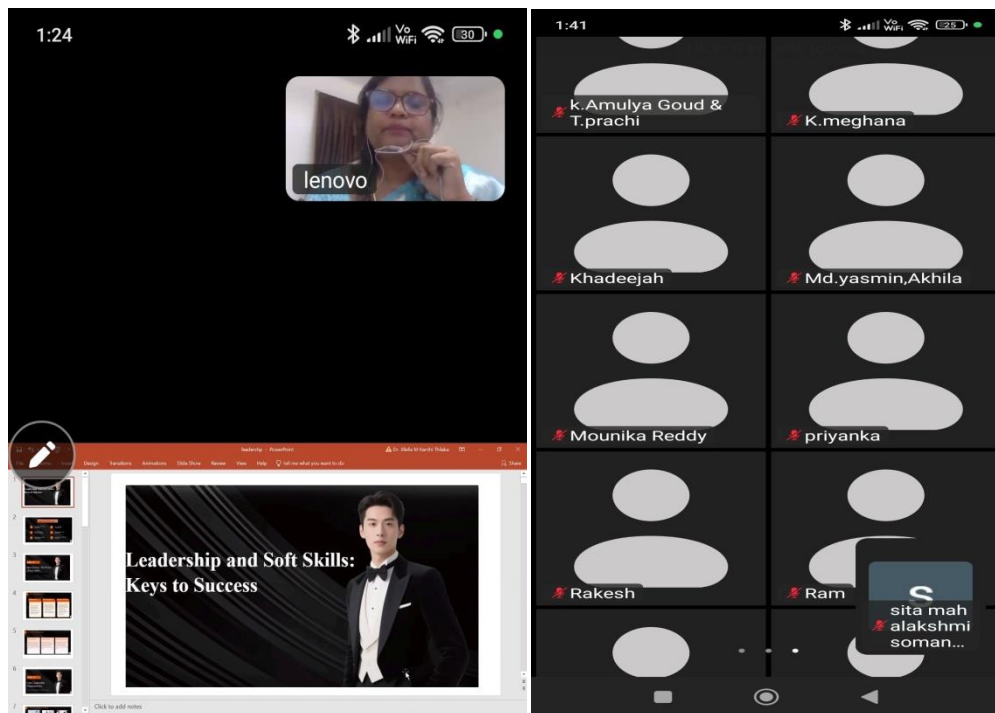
1:24

30

lenovo

Leadership - PowerPoint

Design Transitions Animations Slide Show Review View Help Tell me what you want to do

Share

Leadership and Soft Skills: Keys to Success

Click to add notes

1:41

25

k.Amulya Goud & T.prachi

K.meghana

Khadeejah

Md.yasmin,Akhila

Mounika Reddy

priyanka

Rakesh

Ram

S

sita mahalakshmi soman...